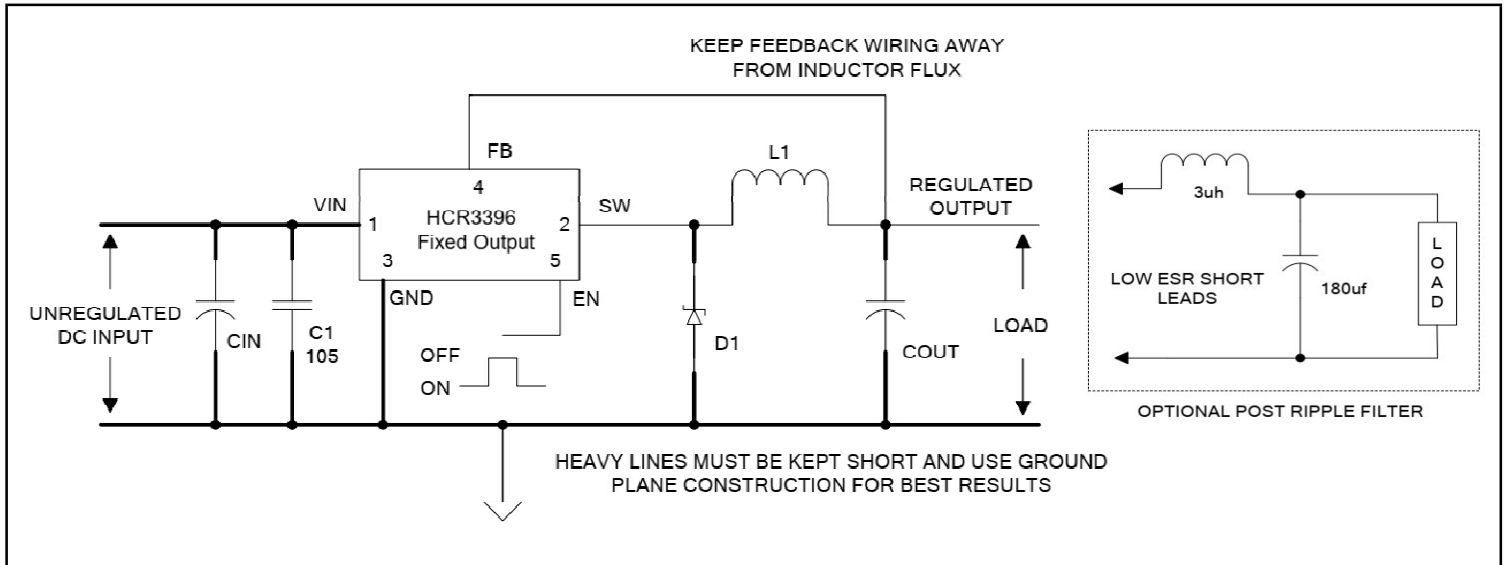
KEEP FEEDBACK WIRING AWAY FROM INDUCTOR FLUX

FB

4

HCR3396
Fixed Output

VIN

1

2

SW

3

5

GND

EN

L1

REGULATED OUTPUT

UNREGULATED DC INPUT

CIN

C1
105

OFF

ON

D1

COUT

LOAD

HEAVY LINES MUST BE KEPT SHORT AND USE GROUND PLANE CONSTRUCTION FOR BEST RESULTS

3uh

LOW ESR SHORT LEADS

180uf

L
O
A
D

OPTIONAL POST RIPPLE FILTER